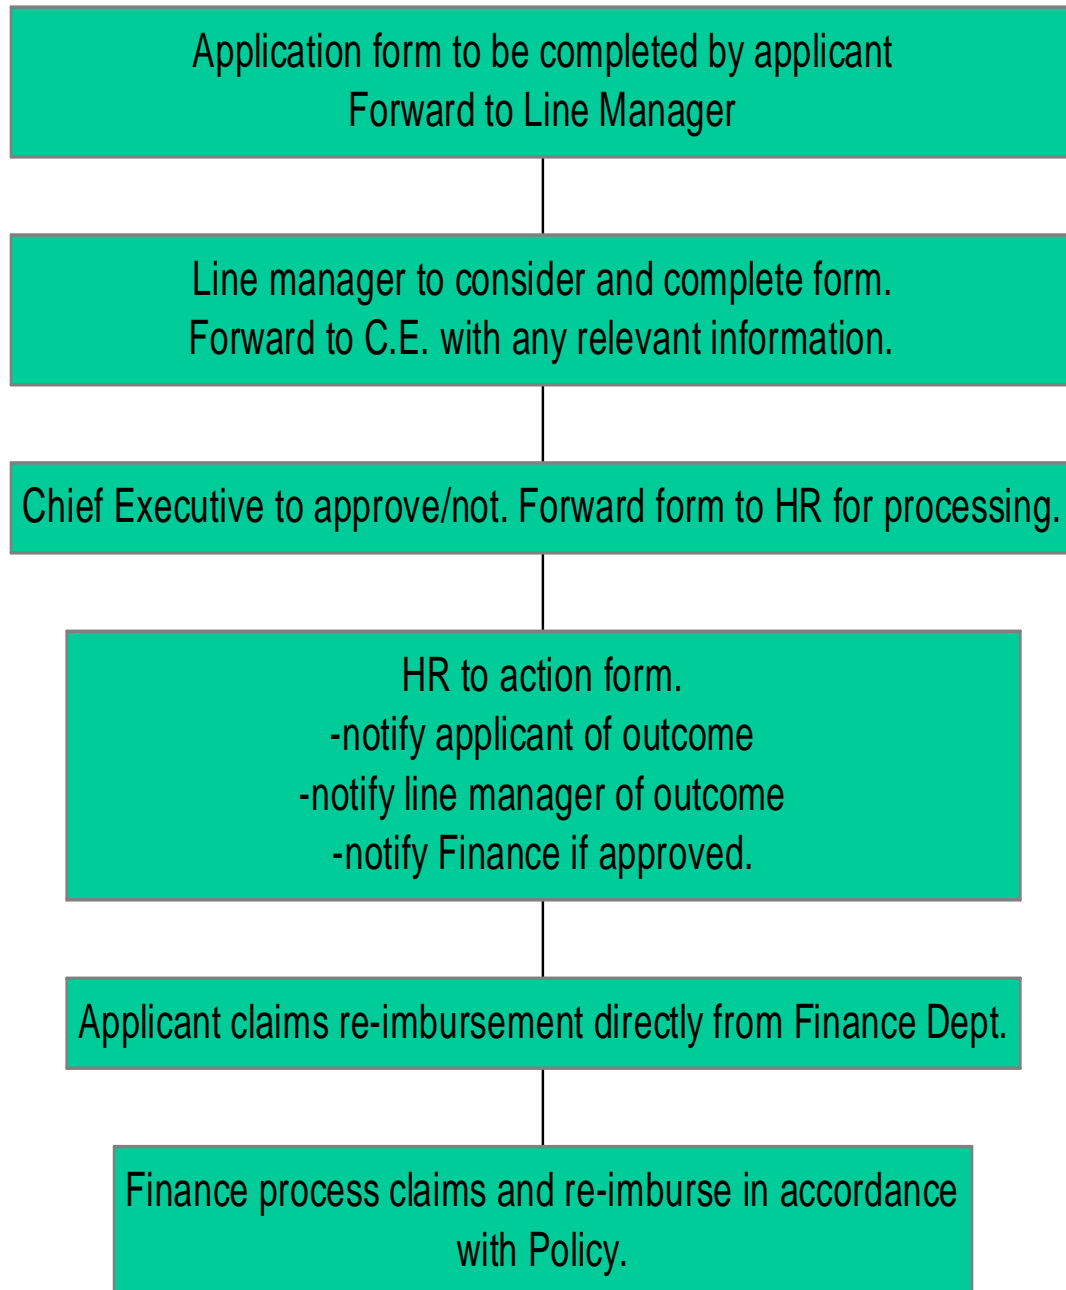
Application form to be completed by applicant
Forward to Line Manager

Line manager to consider and complete form.
Forward to C.E. with any relevant information.

Chief Executive to approve/not. Forward form to HR for processing.

HR to action form.
-notify applicant of outcome
-notify line manager of outcome
-notify Finance if approved.

Applicant claims re-imbursement directly from Finance Dept.

Finance process claims and re-imburse in accordance with Policy.